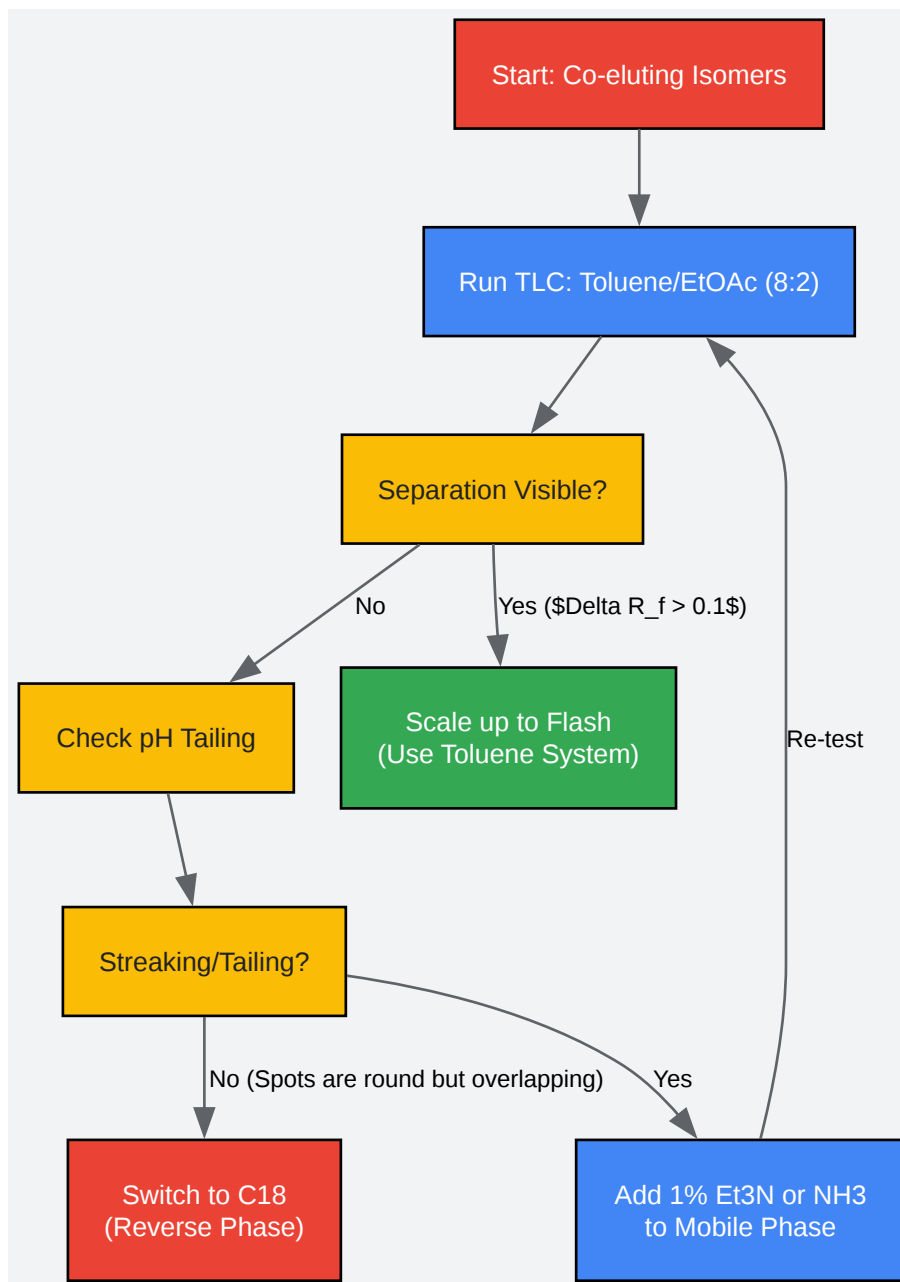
Start: Co-eluting Isomers

Run TLC: Toluene/EtOAc (8:2)

Separation Visible?

No

Yes ($Delta R_f > 0.1$)

Check pH Tailing

Scale up to Flash
(Use Toluene System)

Re-test

Streaking/Tailing?

No (Spots are round but overlapping)

Yes

Switch to C18
(Reverse Phase)

Add 1% Et3N or NH3
to Mobile Phase